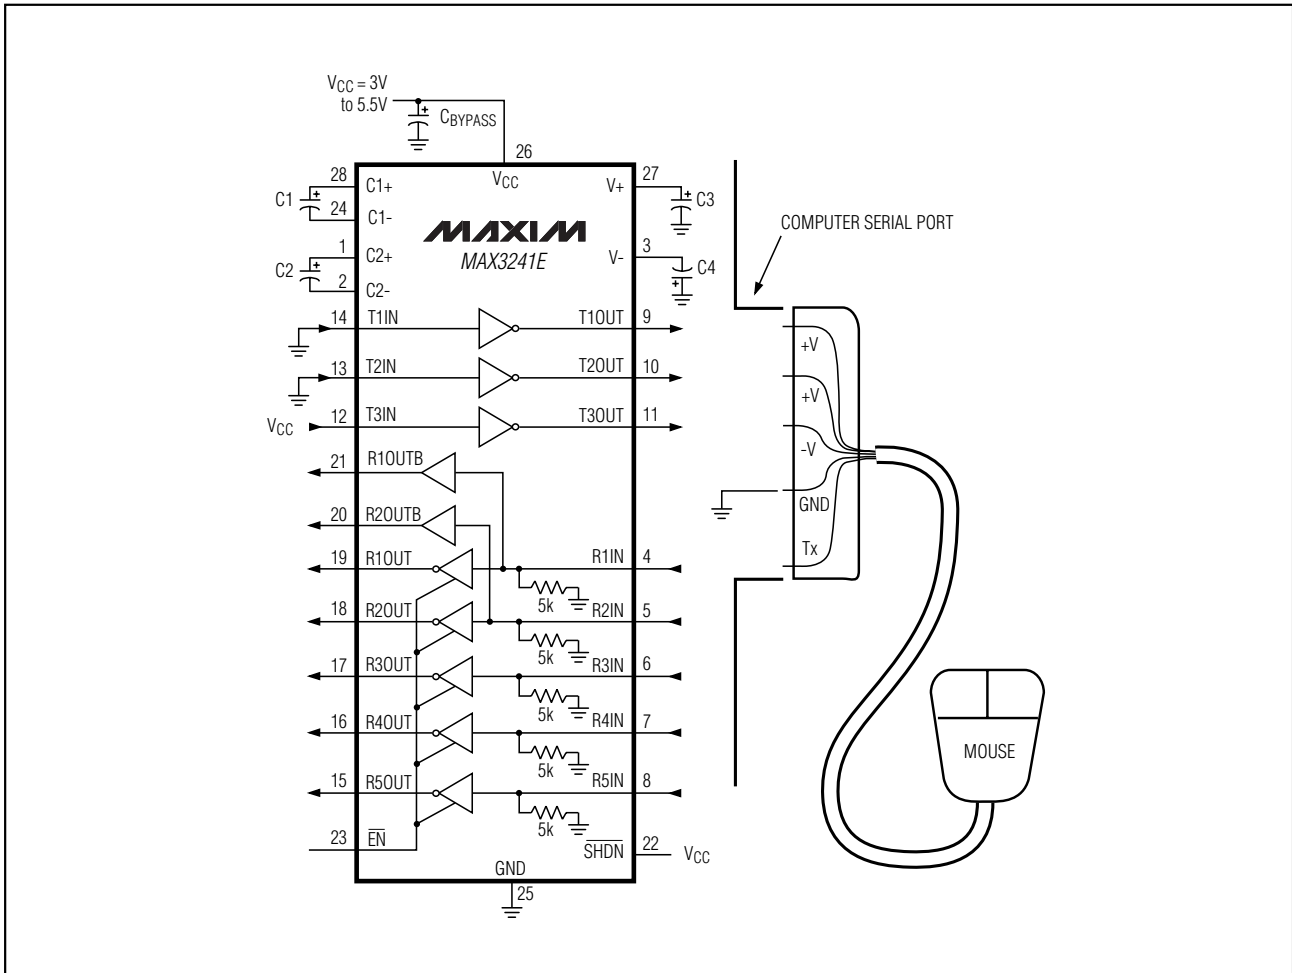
$V_{CC}$ = 3V to 5.5V

$C_{BYPASS}$

26

$V_{CC}$

28 C1+

C1

24 C1-

1 C2+

C2

2 C2-

MAXIM

MAX3241E

27 V+

C3

3 V-

C4

COMPUTER SERIAL PORT

14 T1IN

T1OUT 9

13 T2IN

T2OUT 10

$V_{CC}$ 12 T3IN

T3OUT 11

21 R1OUTB

20 R2OUTB

19 R1OUT

R1IN 4

5k

18 R2OUT

R2IN 5

5k

17 R3OUT

R3IN 6

5k

16 R4OUT

R4IN 7

5k

15 R5OUT

R5IN 8

5k

23 $\overline{EN}$

$\overline{SHDN}$ 22 $V_{CC}$

GND

25

+V

+V

-V

GND

Tx

MOUSE